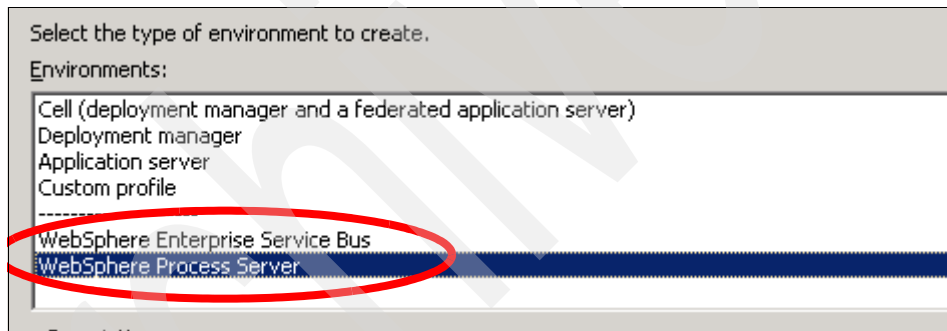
Select the type of environment to create.

Environments:

Cell (deployment manager and a federated application server)
Deployment manager
Application server
Custom profile
--------------------
WebSphere Enterprise Service Bus
WebSphere Process Server